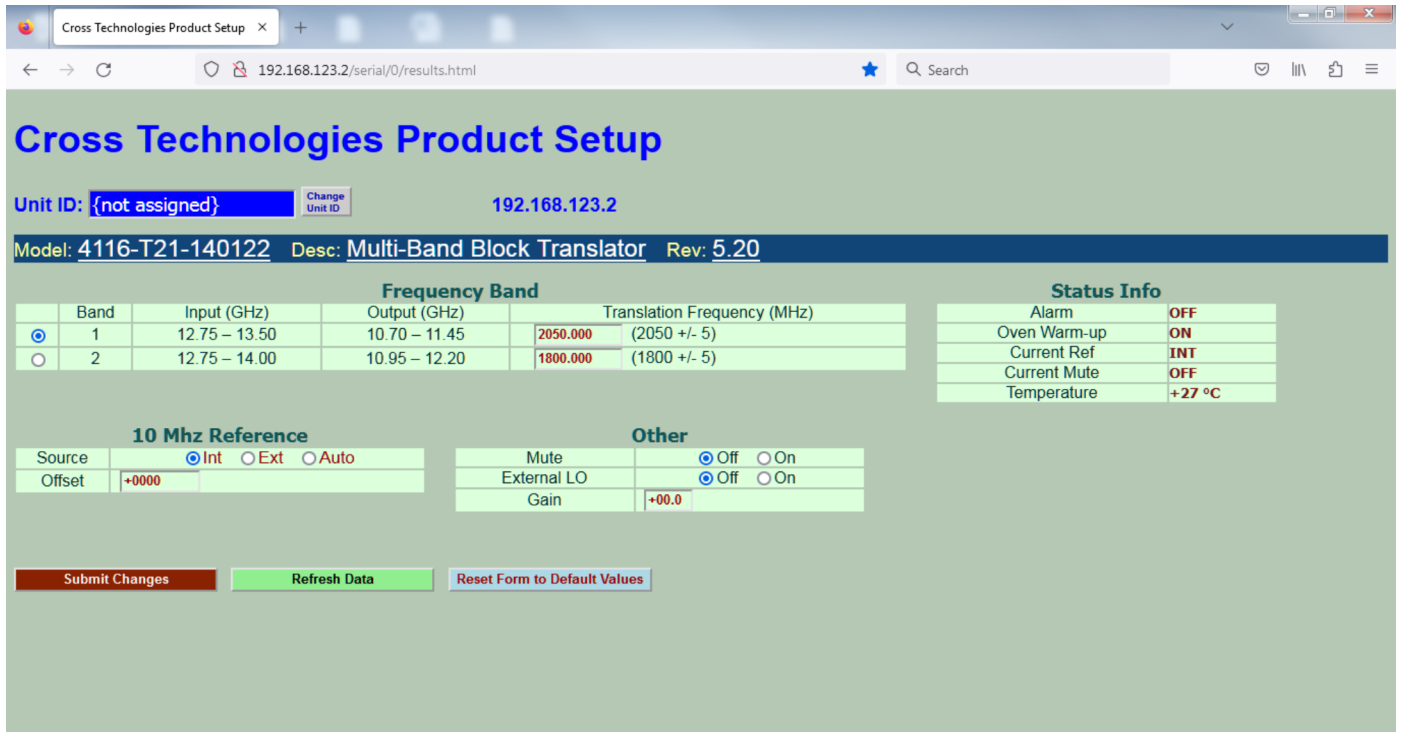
Cross Technologies Product Setup ×

192.168.123.2/serial/0/results.html

Search

Cross Technologies Product Setup

Unit ID: {not assigned} Change Unit ID 192.168.123.2

Model: 4116-T21-140122 Desc: Multi-Band Block Translator Rev: 5.20

Frequency Band

| | Band | Input (GHz) | Output (GHz) | Translation Frequency (MHz) |
|---|---|---|---|---|
| ◉ | 1 | 12.75 – 13.50 | 10.70 – 11.45 | 2050.000 (2050 +/- 5) |
| ○ | 2 | 12.75 – 14.00 | 10.95 – 12.20 | 1800.000 (1800 +/- 5) |

Status Info

| | |
|---|---|
| Alarm | OFF |
| Oven Warm-up | ON |
| Current Ref | INT |
| Current Mute | OFF |
| Temperature | +27 °C |

10 Mhz Reference

| | |
|---|---|
| Source | ◉Int ○Ext ○Auto |
| Offset | +0000 |

Other

| | |
|---|---|
| Mute | ◉Off ○On |
| External LO | ◉Off ○On |
| Gain | +00.0 |

Submit Changes Refresh Data Reset Form to Default Values